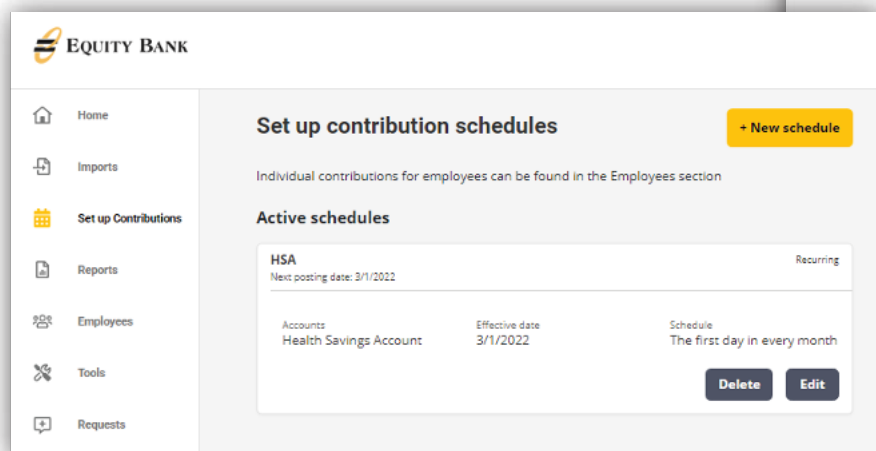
EQUITY BANK

Home

Imports

Set up Contributions

Reports

Employees

Tools

Requests

Set up contribution schedules

+ New schedule

Individual contributions for employees can be found in the Employees section

Active schedules

HSA
Next posting date: 3/1/2022

Recurring

Accounts
Health Savings Account

Effective date
3/1/2022

Schedule
The first day in every month

Delete

Edit